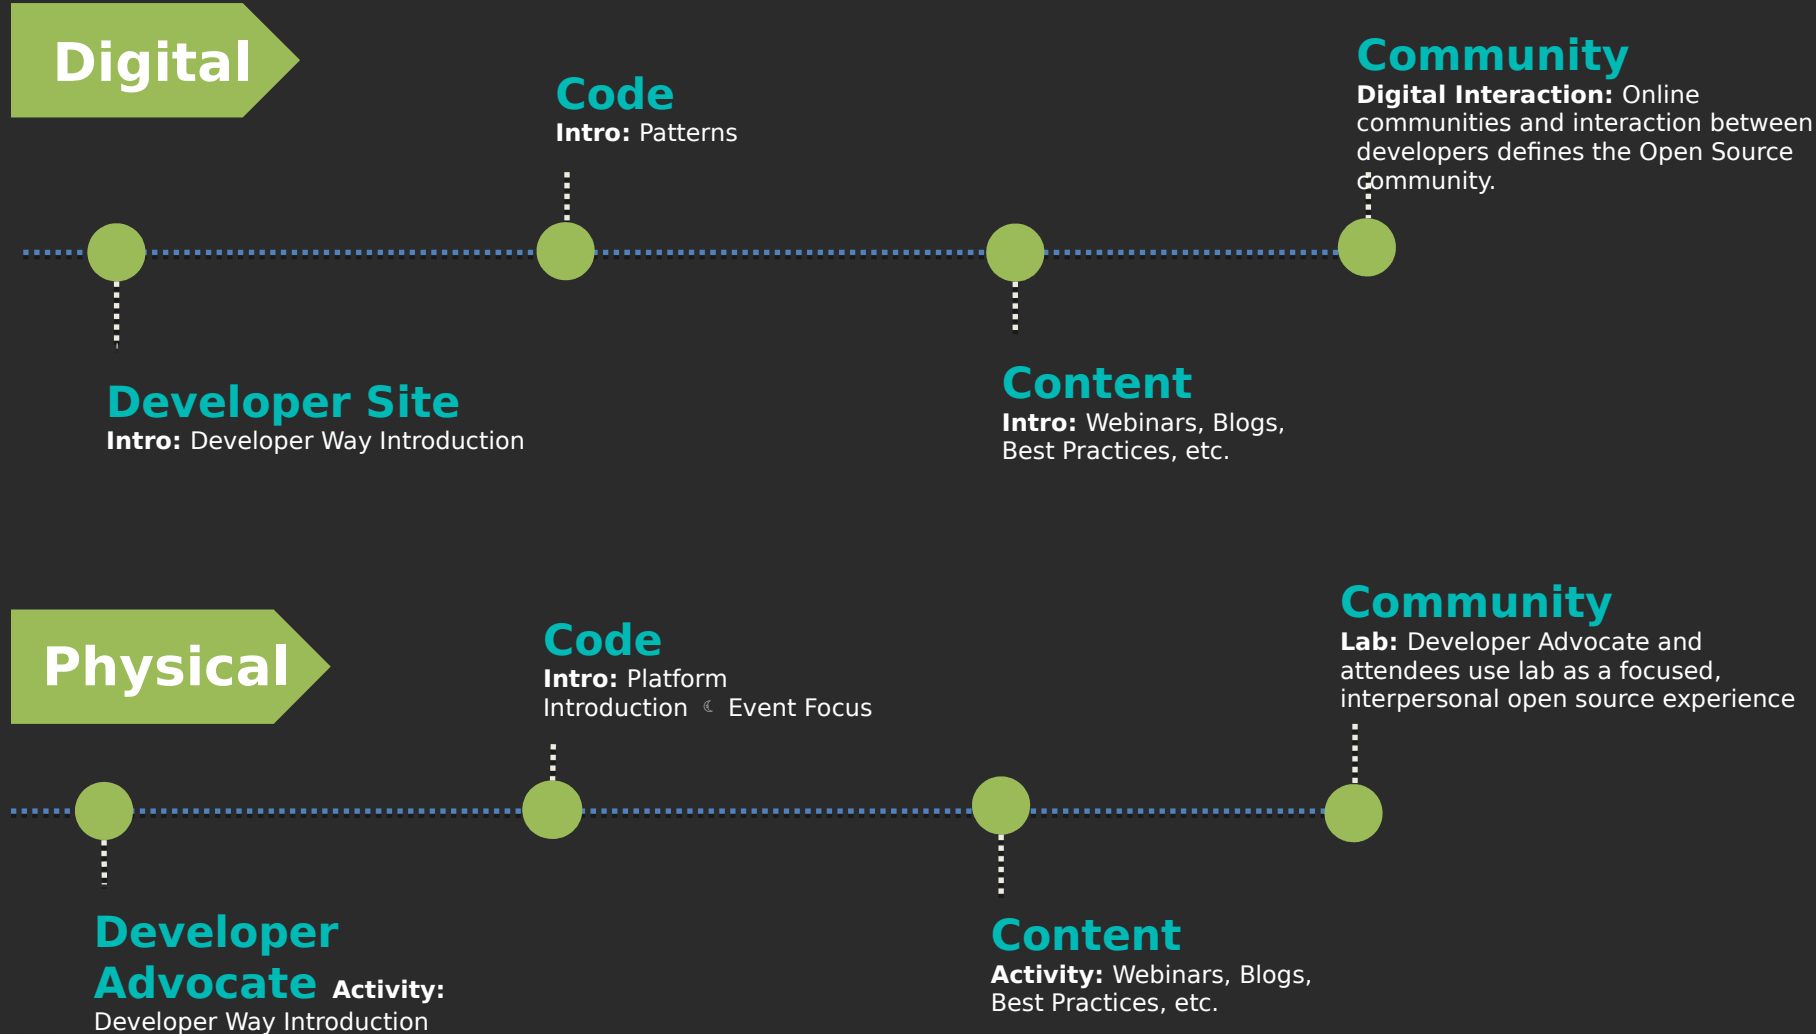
Digital

Code
Intro: Patterns

Community
Digital Interaction: Online communities and interaction between developers defines the Open Source community.

Developer Site
Intro: Developer Way Introduction

Content
Intro: Webinars, Blogs, Best Practices, etc.

Physical

Code
Intro: Platform Introduction ☾ Event Focus

Community
Lab: Developer Advocate and attendees use lab as a focused, interpersonal open source experience

Developer Advocate Activity: Developer Way Introduction

Content
Activity: Webinars, Blogs, Best Practices, etc.